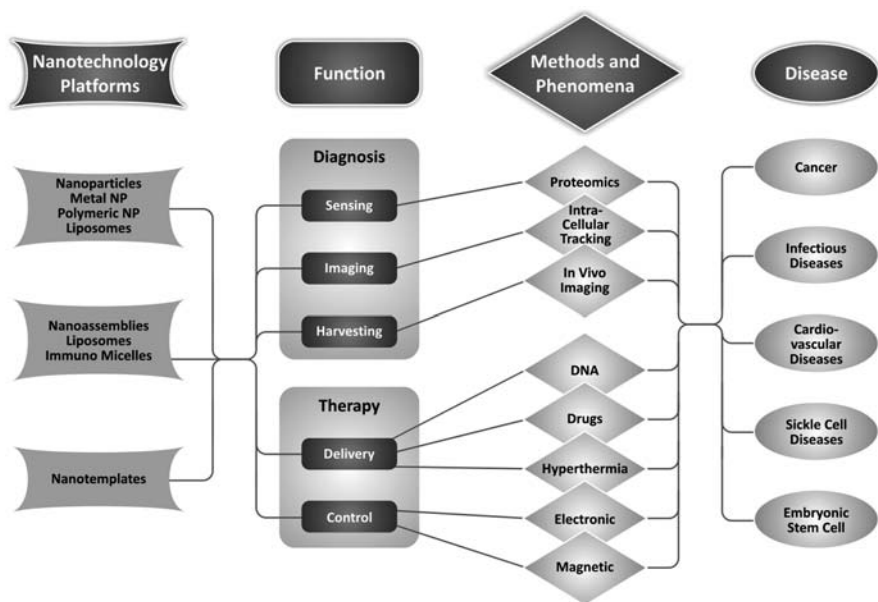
Nanotechnology Platforms

Function

Methods and Phenomena

Disease

Nanoparticles
Metal NP
Polymeric NP
Liposomes

Nanoassemblies
Liposomes
Immuno Micelles

Nanotemplates

Diagnosis

Sensing

Imaging

Harvesting

Therapy

Delivery

Control

Proteomics

Intra-Cellular Tracking

In Vivo Imaging

DNA

Drugs

Hyperthermia

Electronic

Magnetic

Cancer

Infectious Diseases

Cardio-vascular Diseases

Sickle Cell Diseases

Embryonic Stem Cell